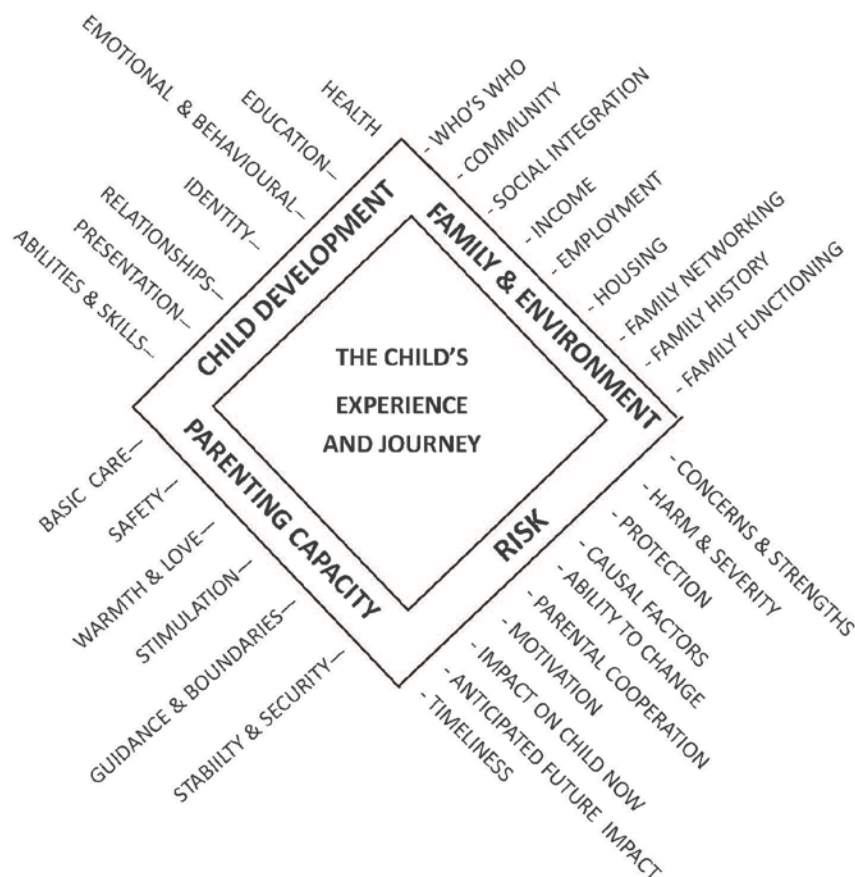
THE CHILD'S
EXPERIENCE
AND JOURNEY

CHILD DEVELOPMENT

HEALTH
EDUCATION–
EMOTIONAL & BEHAVIOURAL–
IDENTITY–
RELATIONSHIPS–
PRESENTATION–
ABILITIES & SKILLS–

FAMILY & ENVIRONMENT

- WHO'S WHO
- COMMUNITY
- SOCIAL INTEGRATION
- INCOME
- EMPLOYMENT
- HOUSING
- FAMILY NETWORKING
- FAMILY HISTORY
- FAMILY FUNCTIONING

PARENTING CAPACITY

BASIC CARE–
SAFETY–
WARMTH & LOVE–
STIMULATION–
GUIDANCE & BOUNDARIES–
STABIILTY & SECURITY–

RISK

- CONCERNS & STRENGTHS
- HARM & SEVERITY
- PROTECTION
- CAUSAL FACTORS
- ABILITY TO CHANGE
- PARENTAL COOPERATION
- MOTIVATION
- IMPACT ON CHILD NOW
- ANTICIPATED FUTURE IMPACT
- TIMELINESS